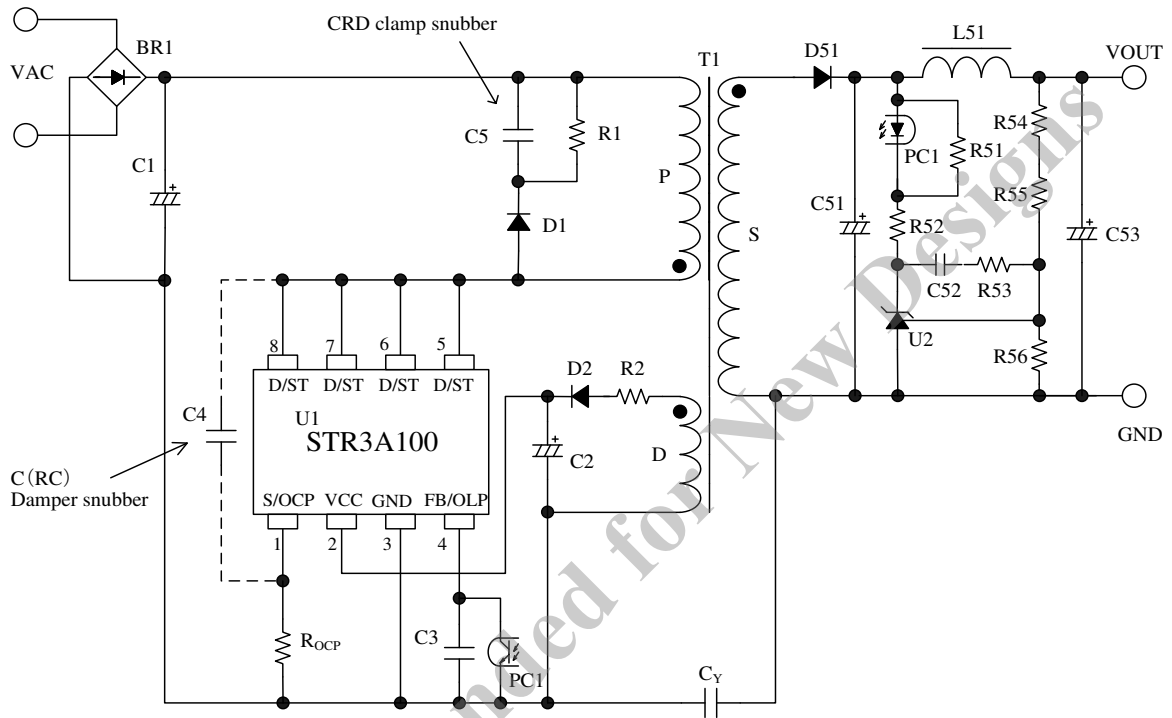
CRD clamp snubber

BR1

VAC

C1

C5

R1

D1

P

T1

S

D51

L51

VOUT

PC1

R51

R54

R55

C51

R52

C53

C52

R53

U2

R56

GND

8 7 6 5

D/ST D/ST D/ST D/ST

U1

STR3A100

S/OCP VCC GND FB/OLP

1 2 3 4

C4

C(RC) Damper snubber

D2

R2

C2

D

$R_{OCP}$

C3

PC1

$C_Y$

Not Recommended for New Designs